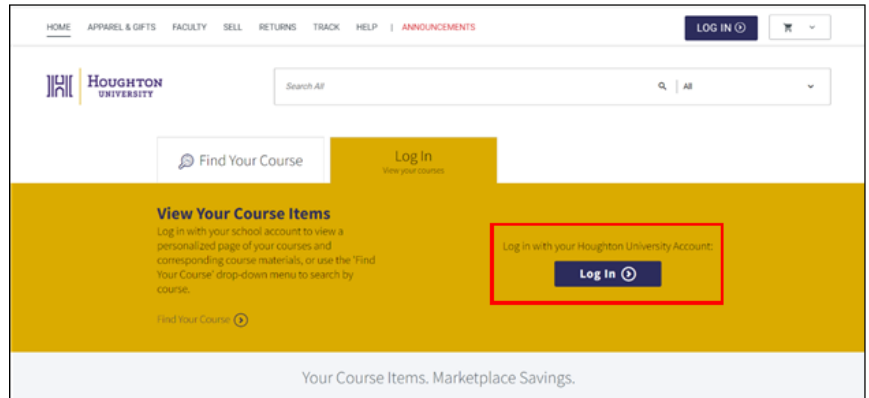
HOME APPAREL & GIFTS FACULTY SELL RETURNS TRACK HELP | ANNOUNCEMENTS

LOG IN

HOUGHTON UNIVERSITY

Search All

All

Find Your Course

Log In
View your courses

View Your Course Items
Log in with your school account to view a personalized page of your courses and corresponding course materials, or use the 'Find Your Course' drop-down menu to search by course.

Find Your Course

Log in with your Houghton University Account:

Log In

Your Course Items. Marketplace Savings.